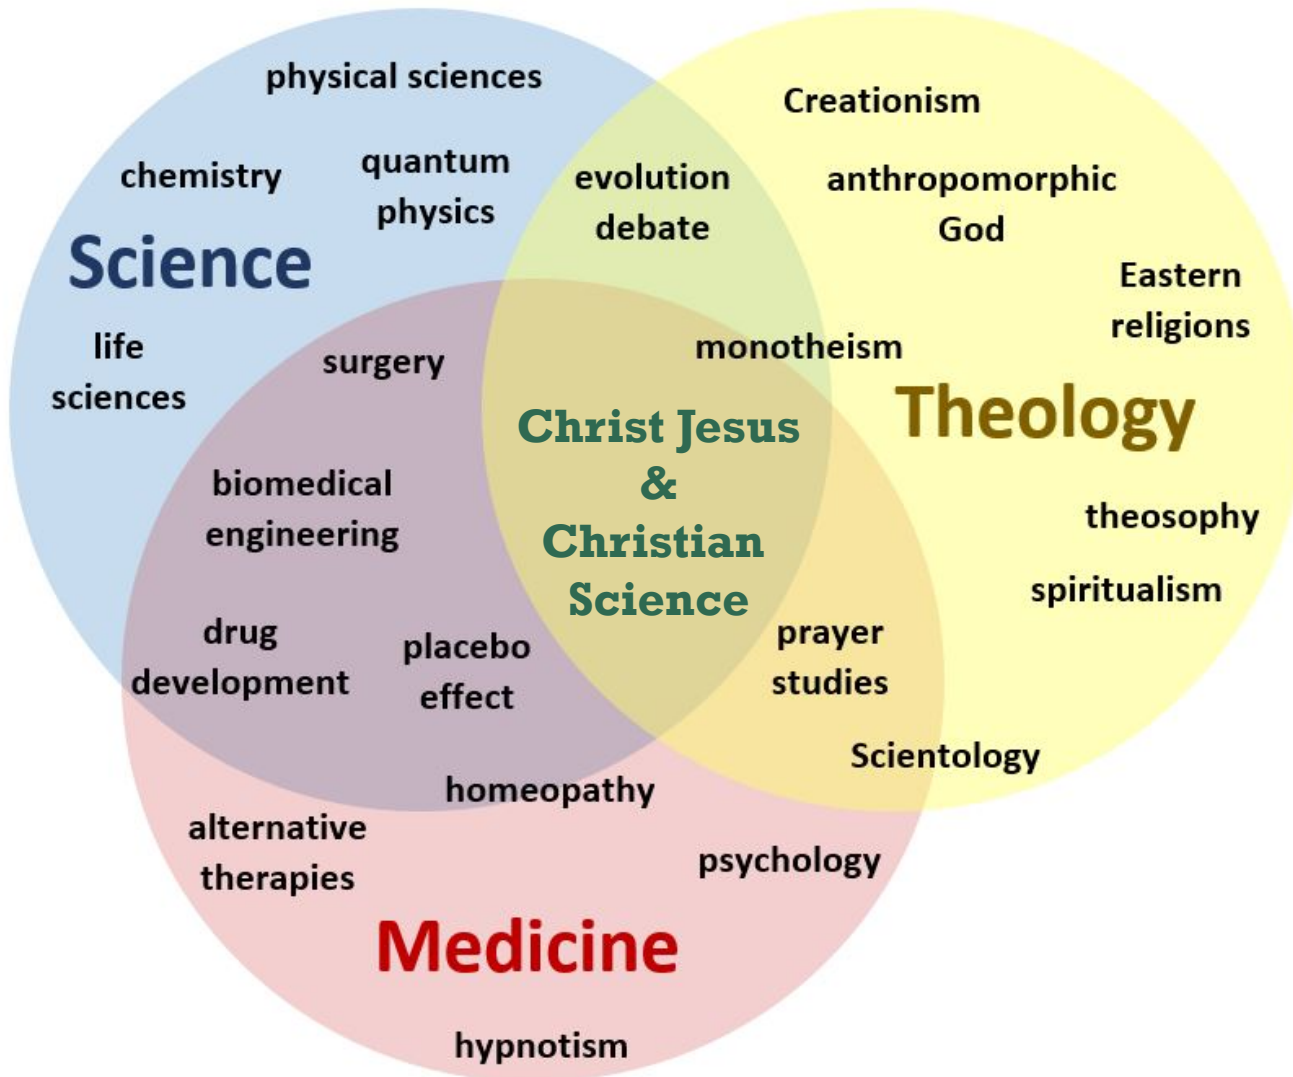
physical sciences

chemistry

quantum physics

Science

life sciences

evolution debate

Creationism

anthropomorphic God

Eastern religions

surgery

monotheism

Theology

Christ Jesus & Christian Science

biomedical engineering

theosophy

spiritualism

drug development

placebo effect

prayer studies

Scientology

homeopathy

alternative therapies

psychology

Medicine

hypnotism